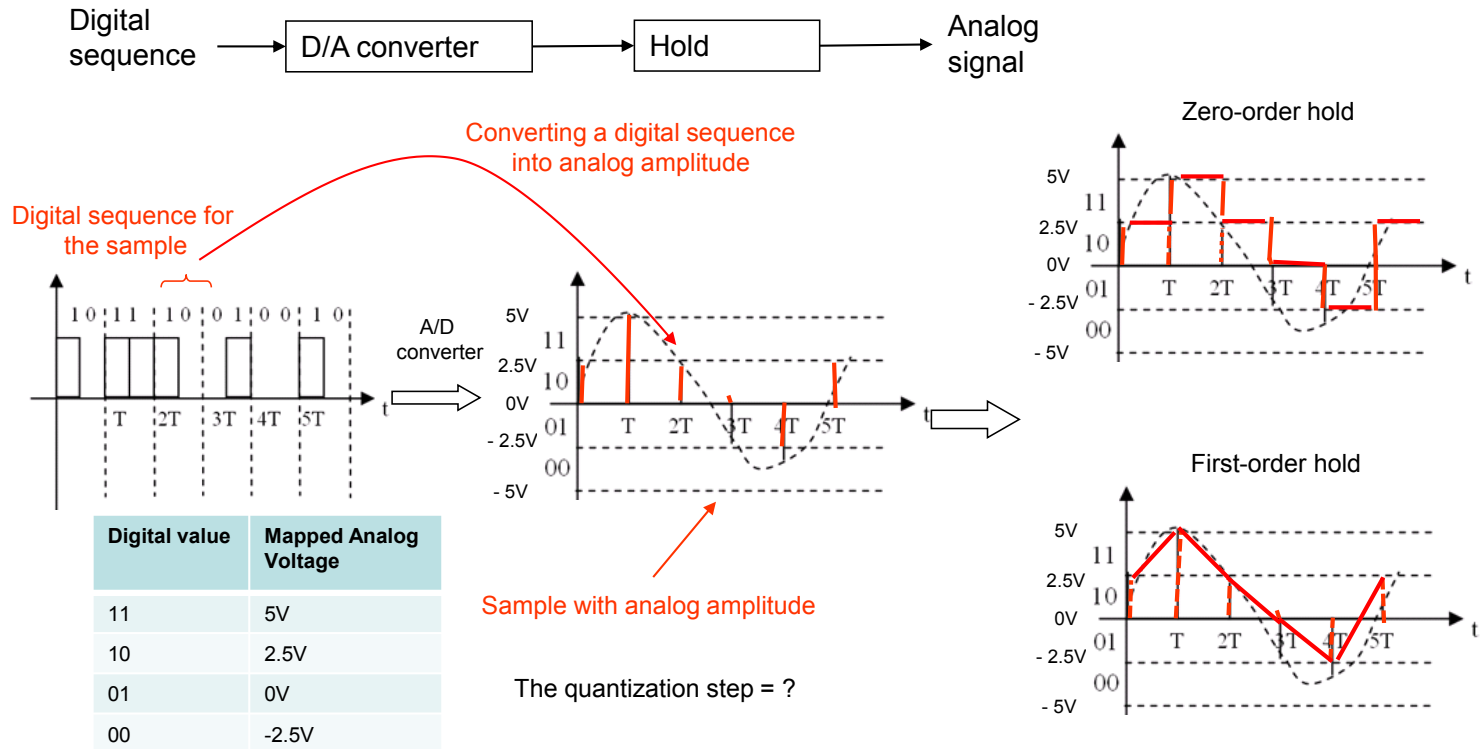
Digital sequence → D/A converter → Hold → Analog signal

Converting a digital sequence into analog amplitude

Digital sequence for the sample

1 0 1 1 1 0 0 1 0 0 1 0

t

T 2T 3T 4T 5T

A/D converter

5V
2.5V
0V
- 2.5V
- 5V

11
10
01
00

t

T 2T 3T 4T 5T

Sample with analog amplitude

| Digital value | Mapped Analog Voltage |
|---|---|
| 11 | 5V |
| 10 | 2.5V |
| 01 | 0V |
| 00 | -2.5V |

The quantization step = ?

Zero-order hold

5V
11
2.5V
10
0V
01
- 2.5V
00
- 5V

t

T 2T 3T 4T 5T

First-order hold

5V
11
2.5V
10
0V
01
- 2.5V
00
- 5V

t

T 2T 3T 4T 5T